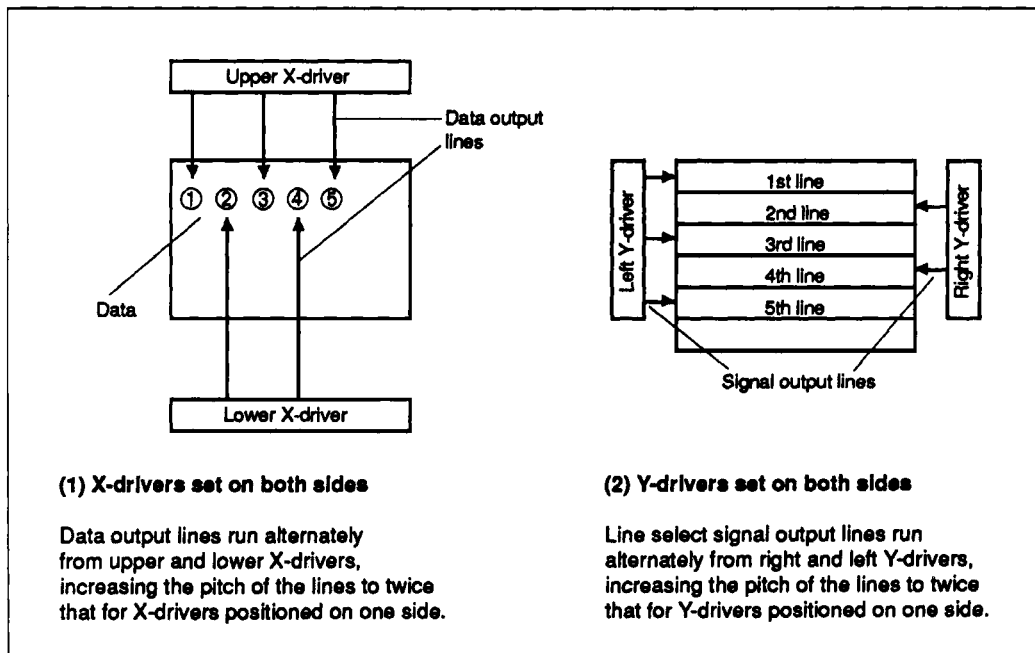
Upper X-driver

Data output lines

① ② ③ ④ ⑤

Data

Lower X-driver

Left Y-driver

1st line

2nd line

3rd line

4th line

5th line

Right Y-driver

Signal output lines

(1) X-drivers set on both sides

Data output lines run alternately from upper and lower X-drivers, increasing the pitch of the lines to twice that for X-drivers positioned on one side.

(2) Y-drivers set on both sides

Line select signal output lines run alternately from right and left Y-drivers, increasing the pitch of the lines to twice that for Y-drivers positioned on one side.